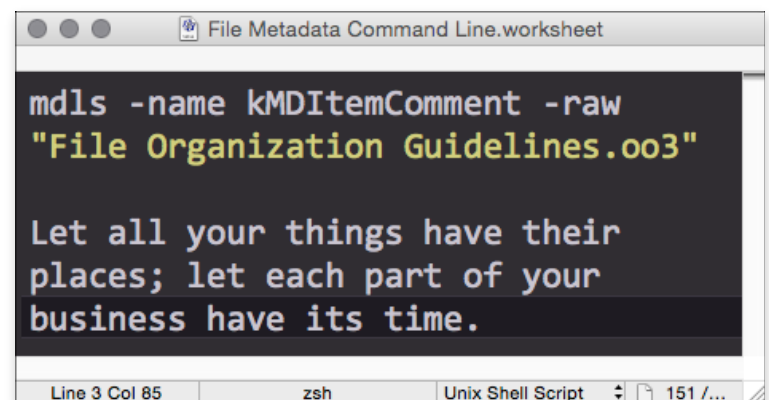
File Metadata Command Line.worksheet

mdls -name kMDItemComment -raw "File Organization Guidelines.oo3"

Let all your things have their places; let each part of your business have its time.

Line 3 Col 85 | zsh | Unix Shell Script | 151 /...